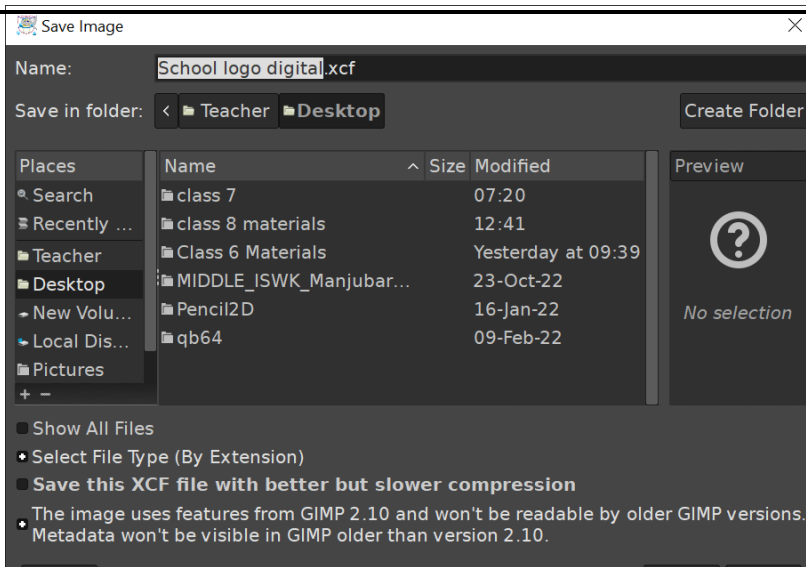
Save Image

Name: School logo digital.xcf

Save in folder: < Teacher Desktop

Create Folder

| Places | Name | Size | Modified |
|---|---|---|---|
| Search | class 7 | | 07:20 |
| Recently ... | class 8 materials | | 12:41 |
| Teacher | Class 6 Materials | | Yesterday at 09:39 |
| Desktop | MIDDLE_ISWK_Manjubar... | | 23-Oct-22 |
| New Volu... | Pencil2D | | 16-Jan-22 |
| Local Dis... | qb64 | | 09-Feb-22 |
| Pictures | | | |

+ −

Preview

No selection

Show All Files

Select File Type (By Extension)

Save this XCF file with better but slower compression

The image uses features from GIMP 2.10 and won't be readable by older GIMP versions. Metadata won't be visible in GIMP older than version 2.10.